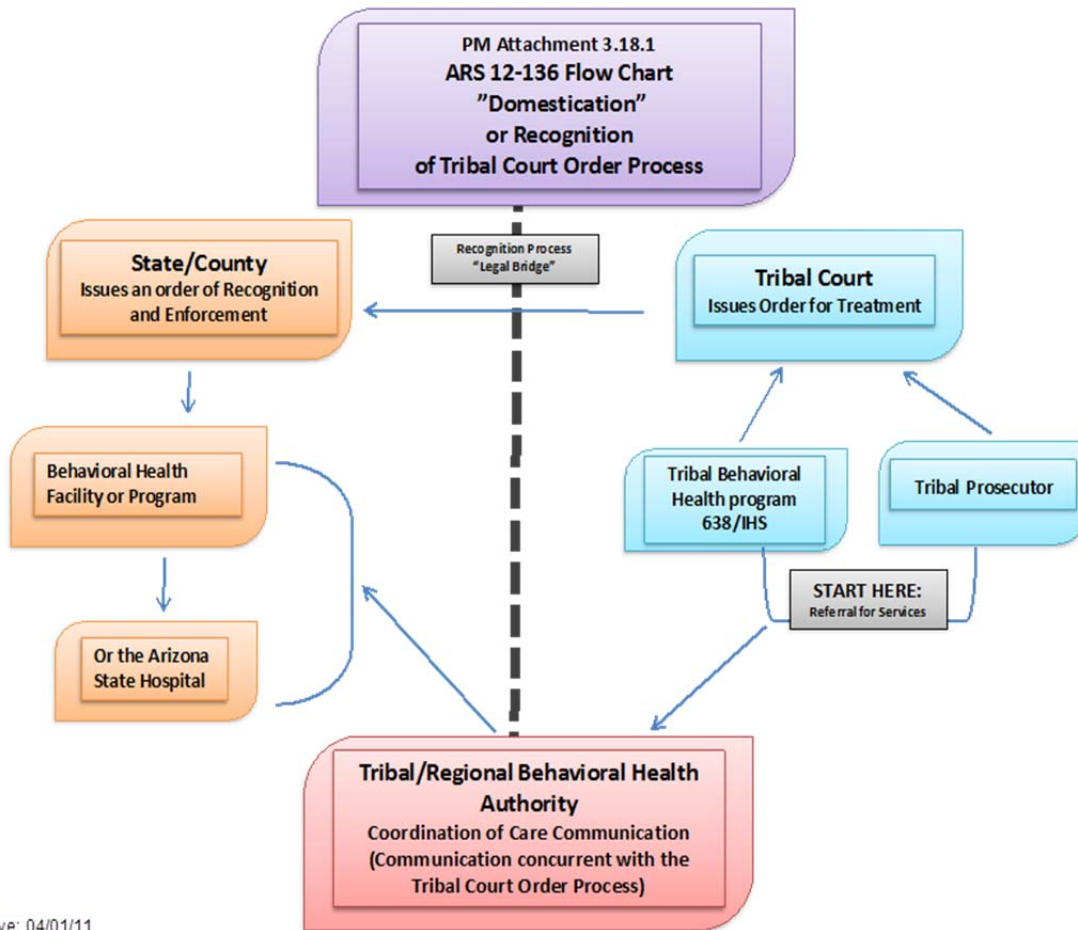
PM Attachment 3.18.1
ARS 12-136 Flow Chart
"Domestication"
or Recognition
of Tribal Court Order Process

Recognition Process
"Legal Bridge"

State/County
Issues an order of Recognition and Enforcement

Tribal Court
Issues Order for Treatment

Behavioral Health Facility or Program

Or the Arizona State Hospital

Tribal Behavioral Health program 638/IHS

Tribal Prosecutor

START HERE:
Referral for Services

Tribal/Regional Behavioral Health Authority
Coordination of Care Communication
(Communication concurrent with the Tribal Court Order Process)

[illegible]ve: 04/01/11